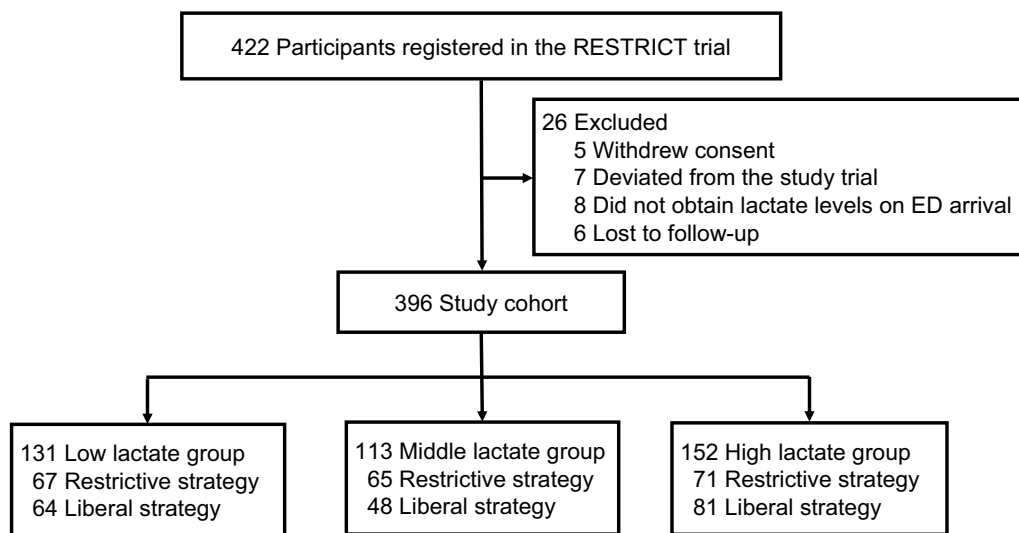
422 Participants registered in the RESTRICT trial

26 Excluded
5 Withdrew consent
7 Deviated from the study trial
8 Did not obtain lactate levels on ED arrival
6 Lost to follow-up

396 Study cohort

131 Low lactate group
67 Restrictive strategy
64 Liberal strategy

113 Middle lactate group
65 Restrictive strategy
48 Liberal strategy

152 High lactate group
71 Restrictive strategy
81 Liberal strategy